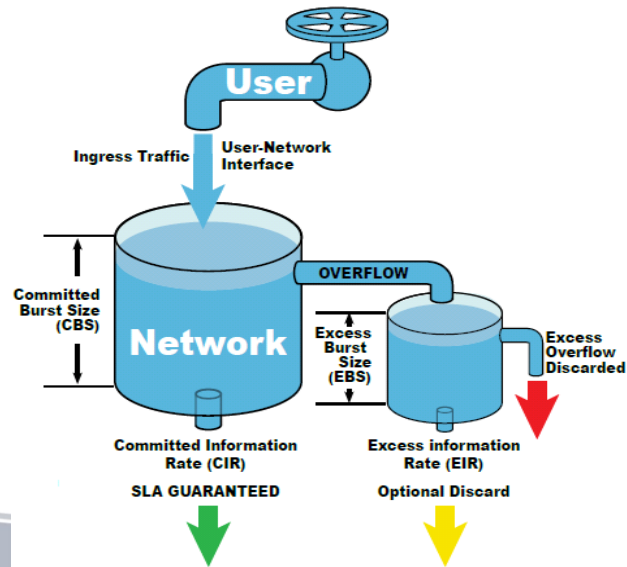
User

Ingress Traffic

User-Network Interface

Committed Burst Size (CBS)

Network

OVERFLOW

Excess Burst Size (EBS)

Excess Overflow Discarded

Committed Information Rate (CIR)

Excess information Rate (EIR)

SLA GUARANTEED

Optional Discard